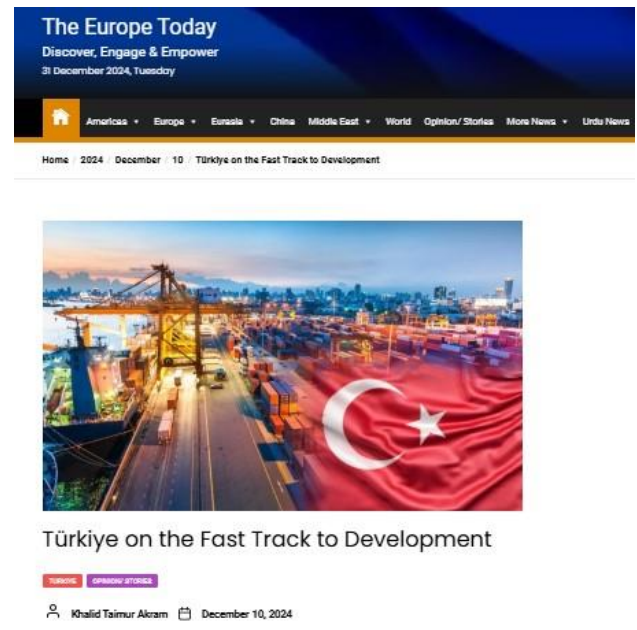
The Europe Today
Discover, Engage & Empower
31 December 2024, Tuesday

Americas • Europe • Eurasia • China Middle East • World Opinion/ Stories More News • Urdu News

Home / 2024 / December / 10 / Türkiye on the Fast Track to Development

Türkiye on the Fast Track to Development

TURKIYE OPINION/ STORIES

Khalid Taimur Akram December 10, 2024